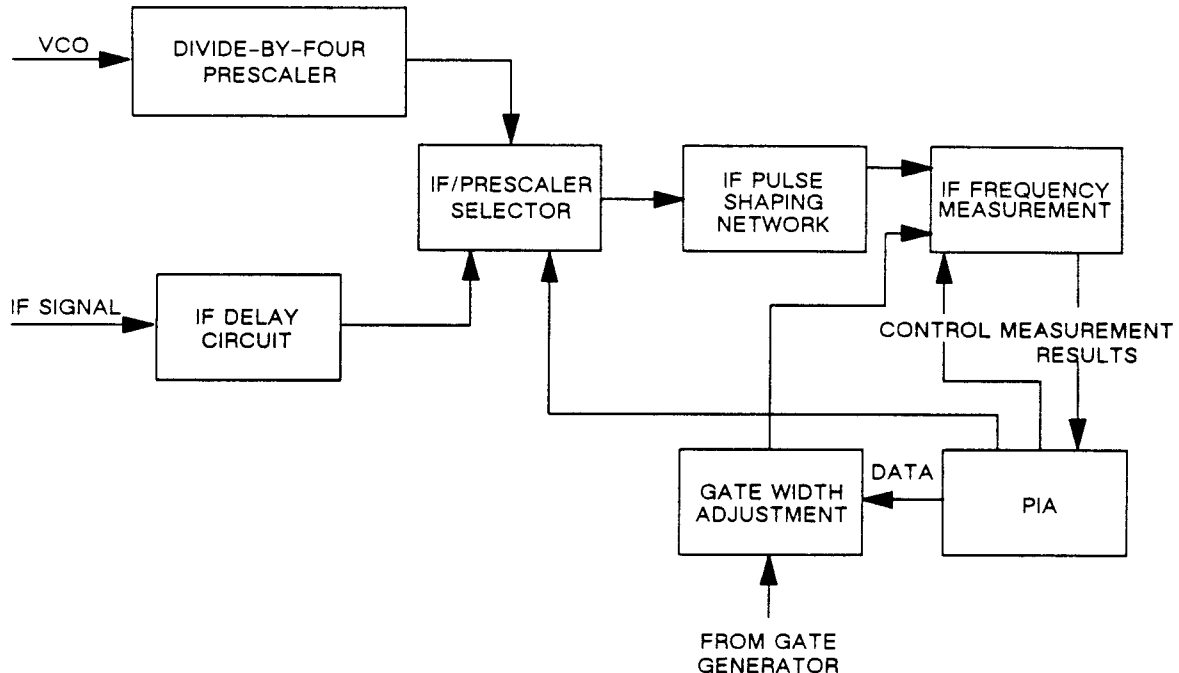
VCO

DIVIDE-BY-FOUR PRESCALER

IF/PRESCALER SELECTOR

IF PULSE SHAPING NETWORK

IF FREQUENCY MEASUREMENT

IF SIGNAL

IF DELAY CIRCUIT

CONTROL MEASUREMENT RESULTS

DATA

GATE WIDTH ADJUSTMENT

PIA

FROM GATE GENERATOR